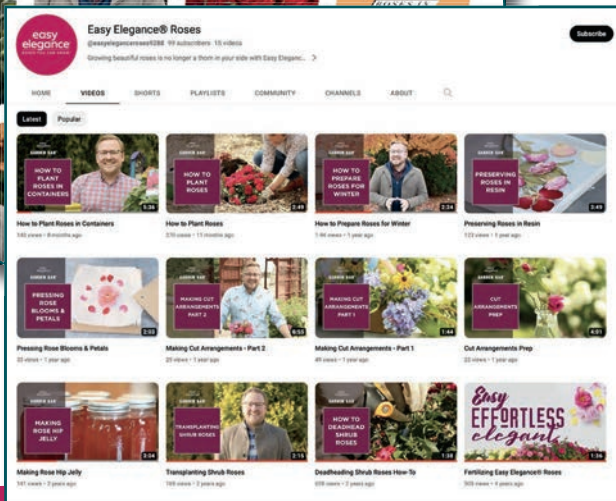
easy elegance

Easy Elegance® Roses

@easyelegancerose5288 99 subscribers 15 videos

Growing beautiful roses is no longer a thorn in your side with Easy Eleganc... >

Subscribe

HOME VIDEOS SHORTS PLAYLISTS COMMUNITY CHANNELS ABOUT

Latest Popular

GARDEN ASK
HOW TO PLANT ROSES IN CONTAINERS
5:36
How to Plant Roses in Containers
540 views • 8 months ago

GARDEN ASK
HOW TO PLANT ROSES
2:49
How to Plant Roses
270 views • 11 months ago

GARDEN ASK
HOW TO PREPARE ROSES FOR WINTER
3:24
How to Prepare Roses for Winter
1.9K views • 1 year ago

GARDEN ASK
PRESERVING ROSES IN RESIN
3:49
Preserving Roses in Resin
122 views • 1 year ago

GARDEN ASK
PRESSING ROSE BLOOMS & PETALS
2:03
Pressing Rose Blooms & Petals
32 views • 1 year ago

GARDEN ASK
MAKING CUT ARRANGEMENTS PART 2
6:53
Making Cut Arrangements - Part 2
25 views • 1 year ago

GARDEN ASK
MAKING CUT ARRANGEMENTS PART 1
1:44
Making Cut Arrangements - Part 1
49 views • 1 year ago

GARDEN ASK
CUT ARRANGEMENTS PREP
4:01
Cut Arrangements Prep
22 views • 1 year ago

GARDEN ASK
MAKING ROSE HIP JELLY
3:34
Making Rose Hip Jelly
541 views • 2 years ago

GARDEN ASK
TRANSPLANTING SHRUB ROSES
2:16
Transplanting Shrub Roses
169 views • 2 years ago

GARDEN ASK
HOW TO DEADHEAD SHRUB ROSES
1:38
Deadheading Shrub Roses How-To
606 views • 2 years ago

Easy EFFORTLESS elegant
1:34
Fertilizing Easy Elegance® Roses
505 views • 4 years ago